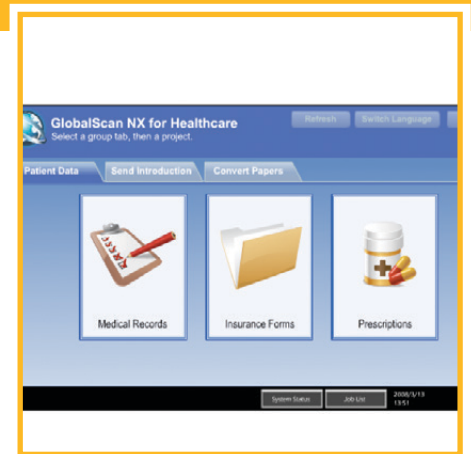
GlobalScan NX for Healthcare
Select a group tab, then a project.

Refresh
Switch Language

Patient Data
Send Introduction
Convert Papers

Medical Records
Insurance Forms
Prescriptions

System Status
Job List
2008/3/13
13:51